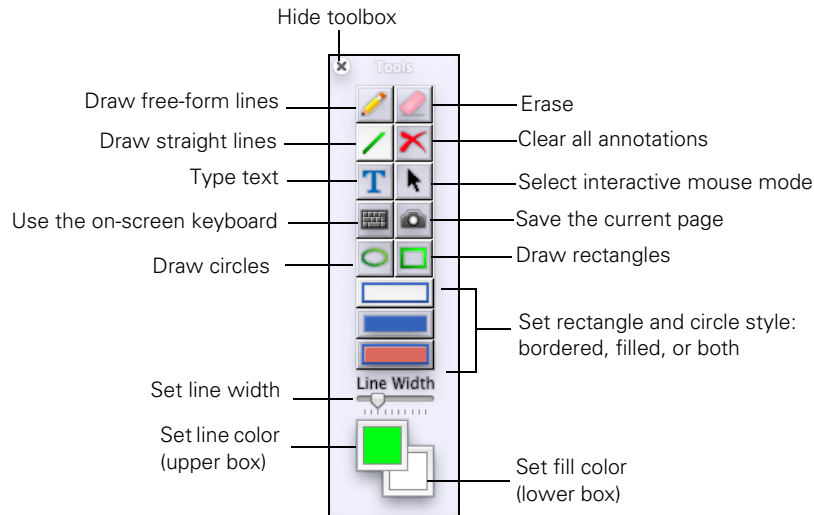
Hide toolbox

Tools

Draw free-form lines

Erase

Draw straight lines

Clear all annotations

Type text

T

Select interactive mouse mode

Use the on-screen keyboard

Save the current page

Draw circles

Draw rectangles

Set rectangle and circle style: bordered, filled, or both

Set line width

Line Width

Set line color (upper box)

Set fill color (lower box)